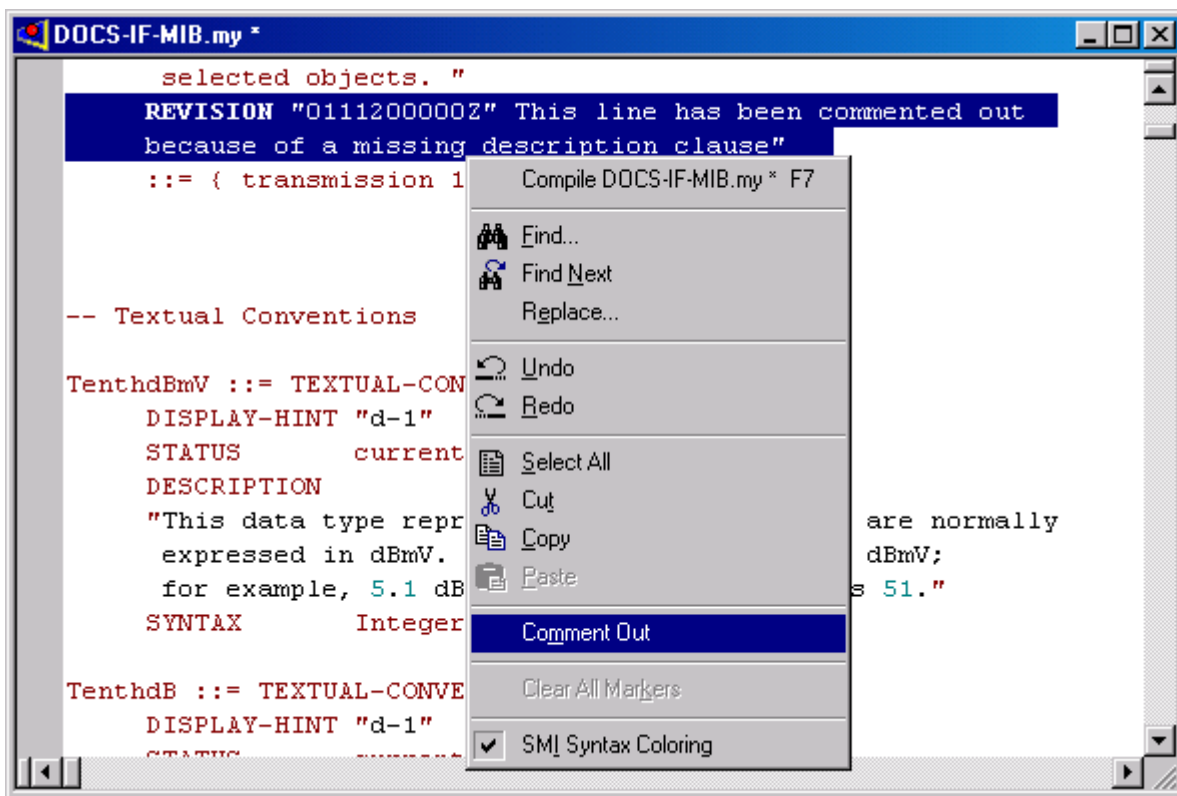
DOCS-IF-MIB.my *

selected objects. "
REVISION "0111200000Z" This line has been commented out because of a missing description clause"
::= { transmission 1

-- Textual Conventions

TenthdBmV ::= TEXTUAL-CON
DISPLAY-HINT "d-1"
STATUS current
DESCRIPTION
"This data type repr are normally
expressed in dBmV. dBmV;
for example, 5.1 dB s 51."
SYNTAX Integer

TenthdB ::= TEXTUAL-CONVE
DISPLAY-HINT "d-1"

Compile DOCS-IF-MIB.my * F7
Find...
Find Next
Replace...
Undo
Redo
Select All
Cut
Copy
Paste
Comment Out
Clear All Markers
SMI Syntax Coloring